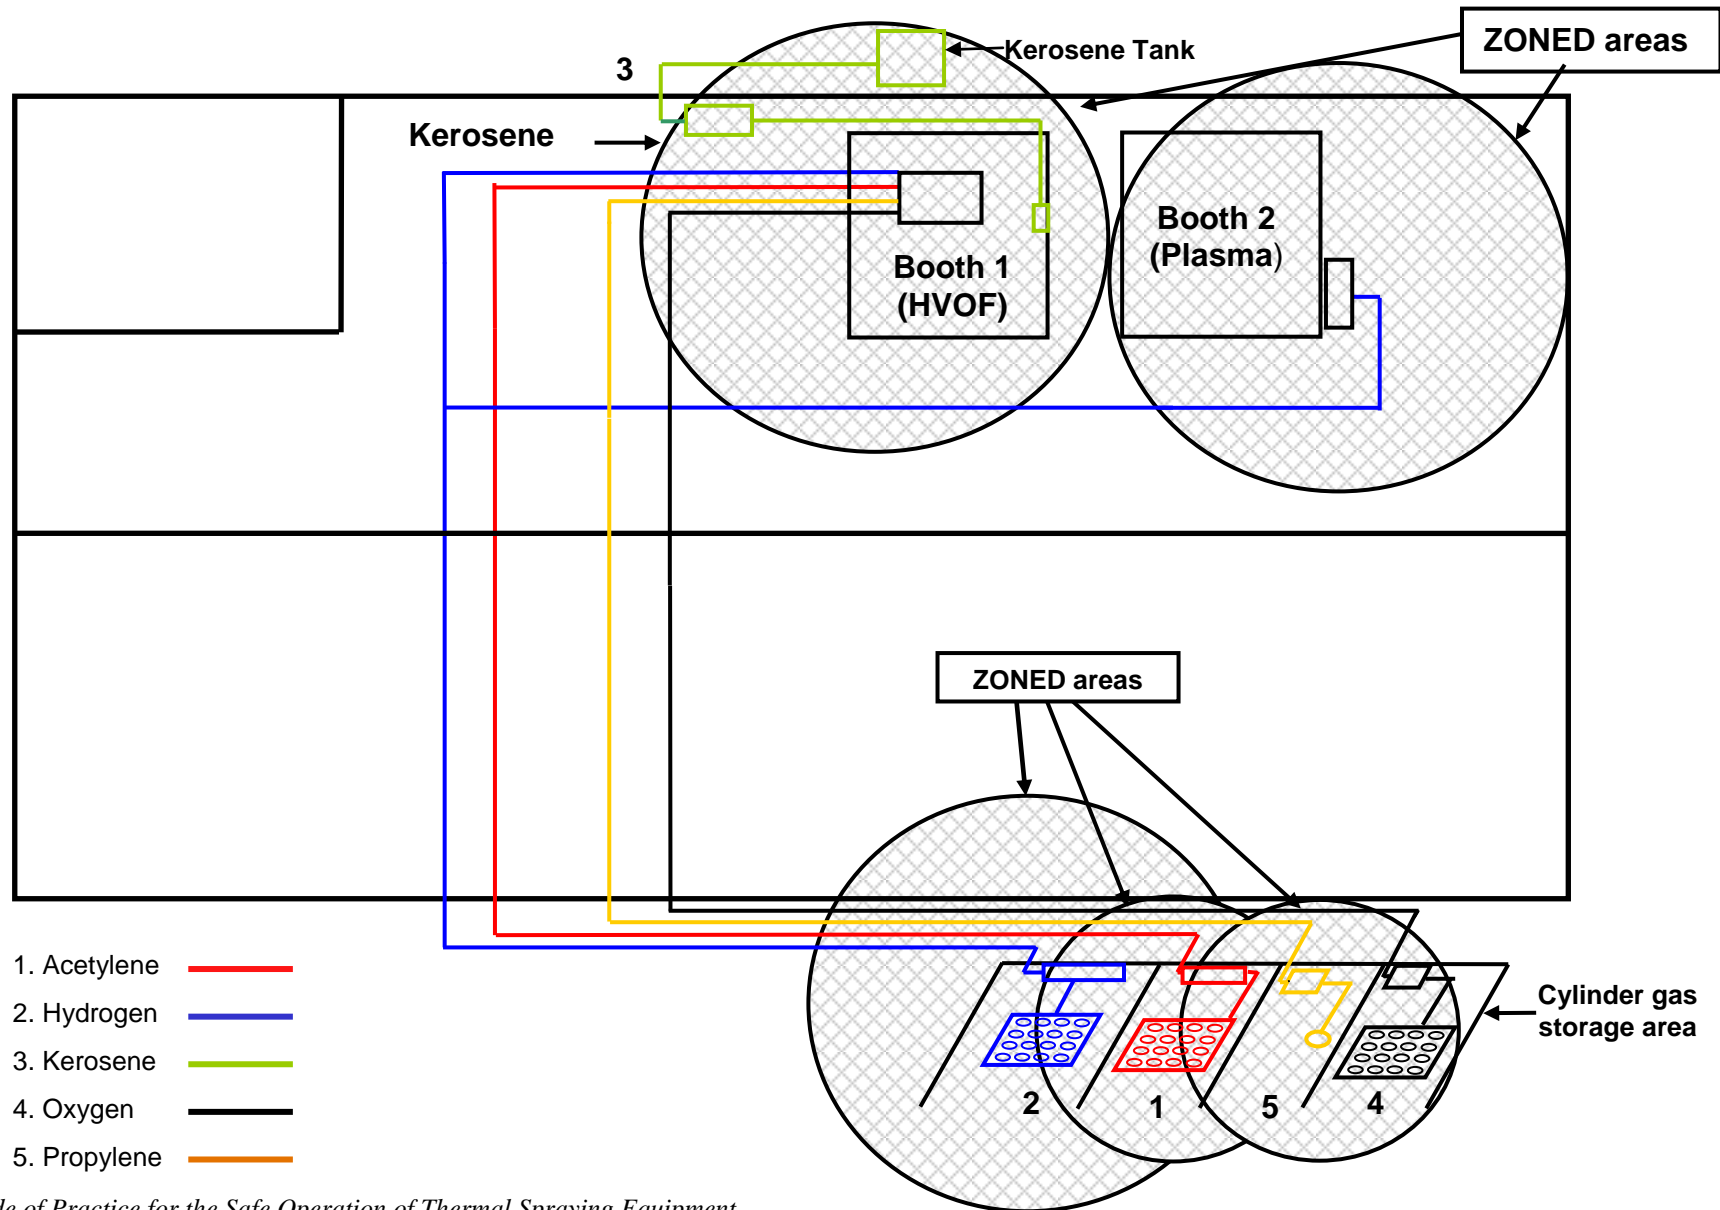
3

Kerosene Tank

ZONED areas

Kerosene

Booth 1
(HVOF)

Booth 2
(Plasma)

ZONED areas

Cylinder gas storage area

2

1

5

4

1. Acetylene

2. Hydrogen

3. Kerosene

4. Oxygen

5. Propylene

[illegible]le of Practice for the Safe Operation of Thermal Spraying Equipment